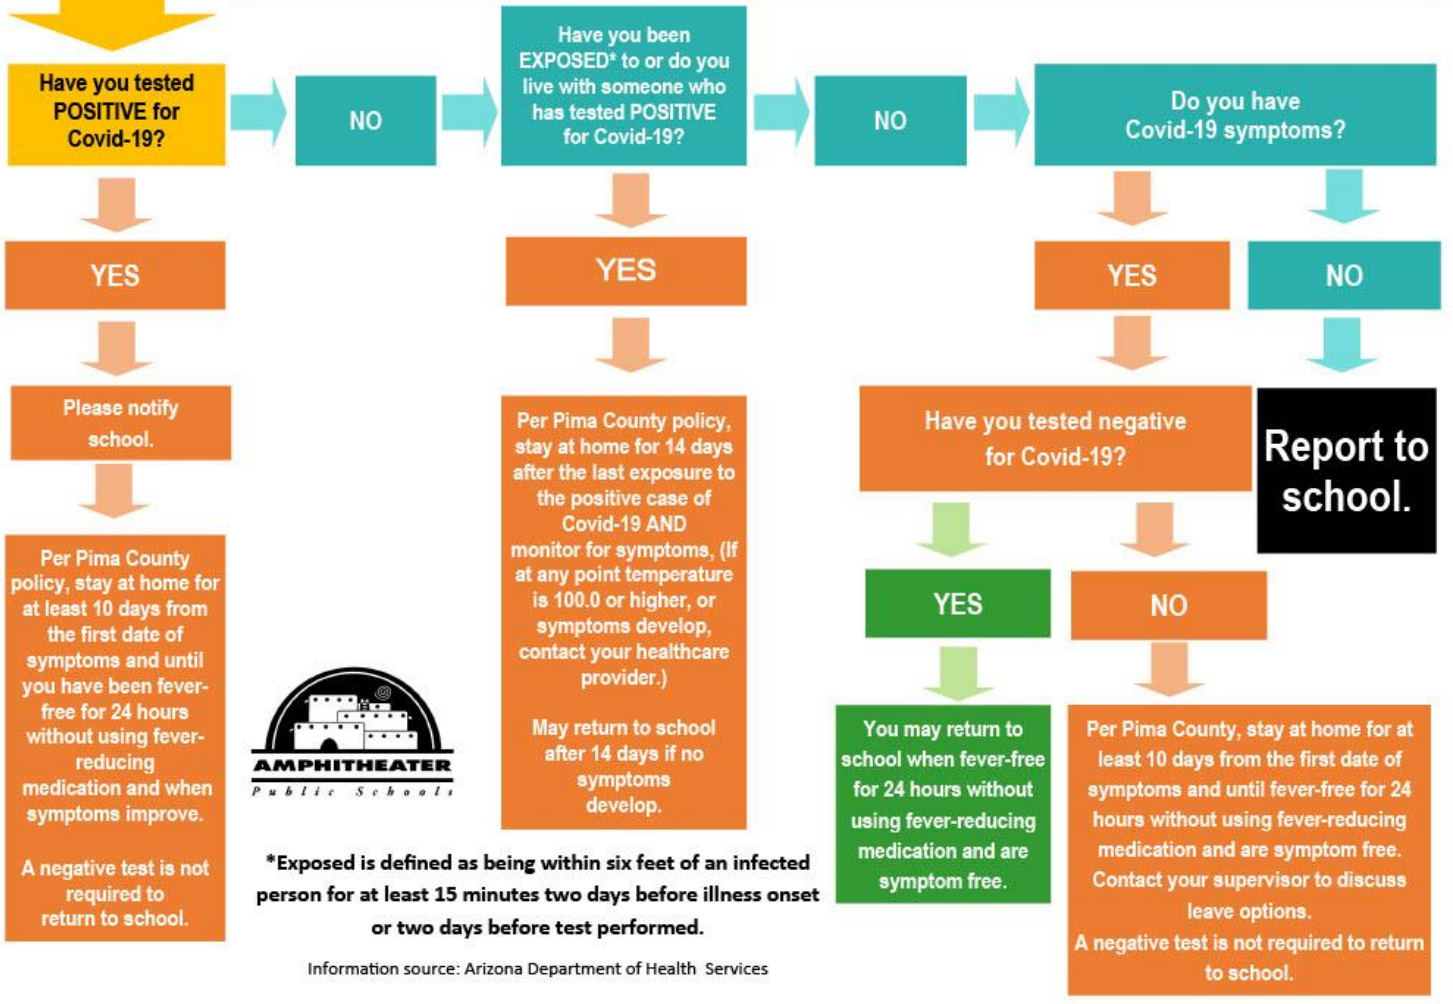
Have you tested POSITIVE for Covid-19?

NO

Have you been EXPOSED* to or do you live with someone who has tested POSITIVE for Covid-19?

NO

Do you have Covid-19 symptoms?

YES

Please notify school.

Per Pima County policy, stay at home for at least 10 days from the first date of symptoms and until you have been fever-free for 24 hours without using fever-reducing medication and when symptoms improve.

A negative test is not required to return to school.

YES

Per Pima County policy, stay at home for 14 days after the last exposure to the positive case of Covid-19 AND monitor for symptoms, (If at any point temperature is 100.0 or higher, or symptoms develop, contact your healthcare provider.)

May return to school after 14 days if no symptoms develop.

YES

NO

Have you tested negative for Covid-19?

Report to school.

YES

NO

You may return to school when fever-free for 24 hours without using fever-reducing medication and are symptom free.

Per Pima County, stay at home for at least 10 days from the first date of symptoms and until fever-free for 24 hours without using fever-reducing medication and are symptom free. Contact your supervisor to discuss leave options.
A negative test is not required to return to school.

AMPHITHEATER
Public Schools

*Exposed is defined as being within six feet of an infected person for at least 15 minutes two days before illness onset or two days before test performed.

Information source: Arizona Department of Health Services